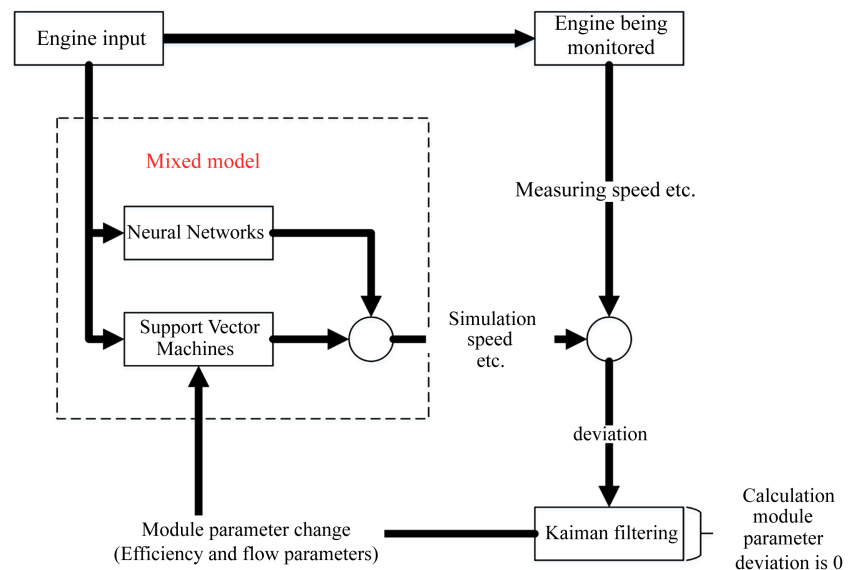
Engine input

Engine being monitored

Mixed model

Neural Networks

Support Vector Machines

Measuring speed etc.

Simulation speed etc.

deviation

Module parameter change (Efficiency and flow parameters)

Kaiman filtering

Calculation module parameter deviation is 0